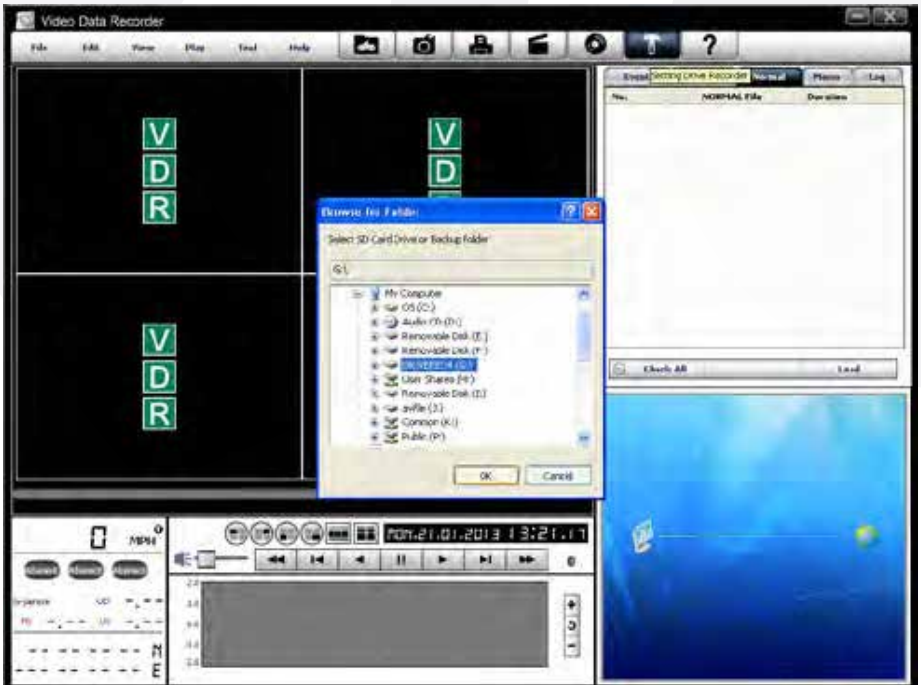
Video Data Recorder

File Edit View Play Tool Help

?

V
D
R

V
D
R

V
D
R

Event Setting Drive Recorder Normal Photo Log

No. NORMAL File Duration

Browse for Folder

Select SD Card Drive or Backup folder

G:\

My Computer
OS (C:)
Audio CD (D:)
Removable Disk (E:)
Removable Disk (F:)
DRIVEREC4 (G:)
User Shares (H:)
Removable Disk (I:)
avfile (J:)
Common (K:)
Public (P:)

OK Cancel

Check All Load

0 MPH

MON.21.01.2013 13:21.17

0

N
E